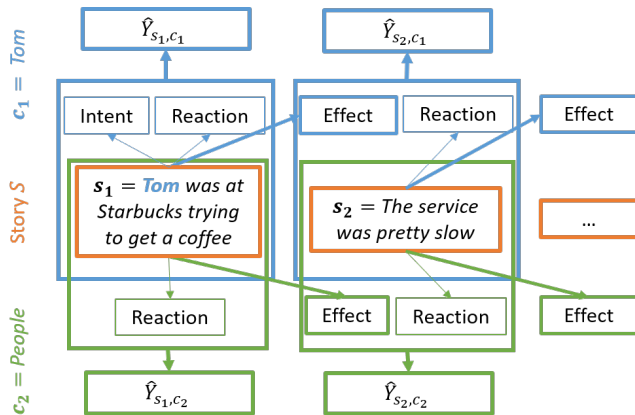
$c_1 = Tom$

$\hat{Y}_{s_1,c_1}$

$\hat{Y}_{s_2,c_1}$

Intent

Reaction

Effect

Reaction

Effect

Story S

$s_1 =$ Tom was at Starbucks trying to get a coffee

$s_2 =$ The service was pretty slow

...

$c_2 = People$

Reaction

Effect

Reaction

Effect

$\hat{Y}_{s_1,c_2}$

$\hat{Y}_{s_2,c_2}$